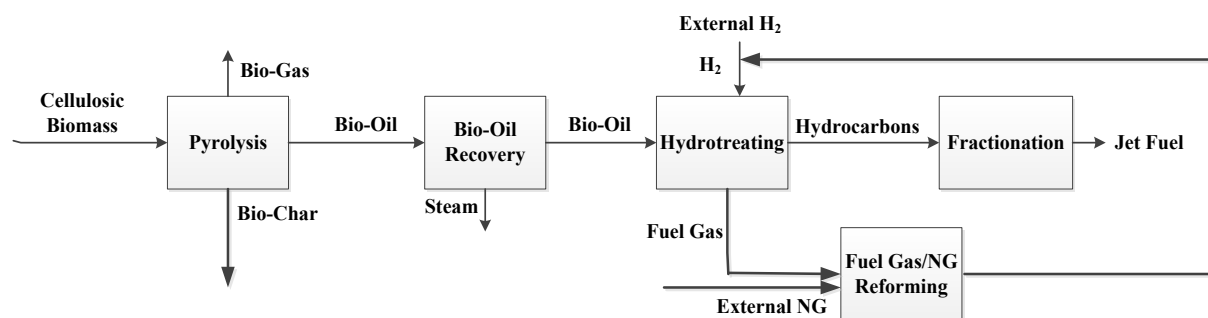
External $H_2$

$H_2$

Bio-Gas

Cellulosic Biomass

Pyrolysis

Bio-Oil

Bio-Oil Recovery

Bio-Oil

Hydrotreating

Hydrocarbons

Fractionation

Jet Fuel

Bio-Char

Steam

Fuel Gas

Fuel Gas/NG Reforming

External NG